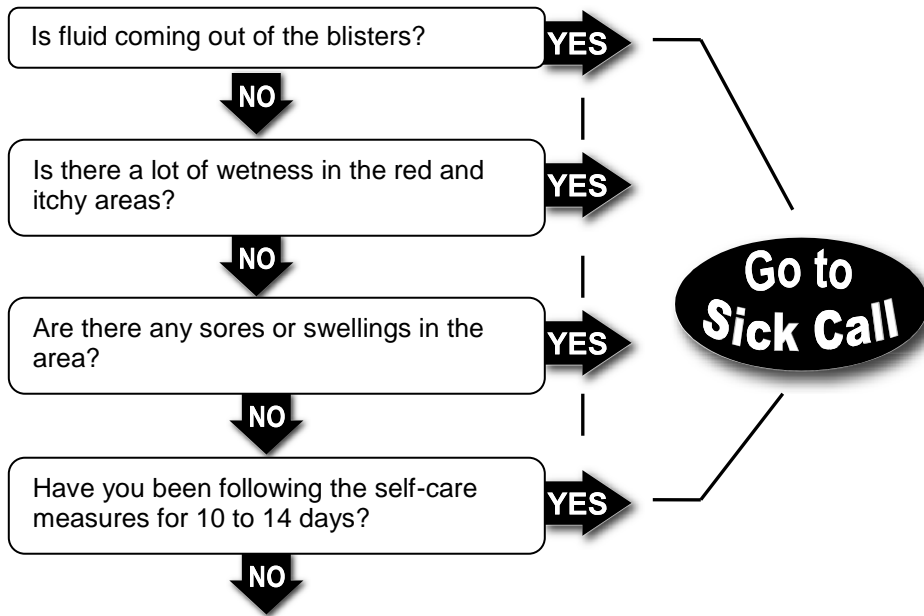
Is fluid coming out of the blisters?

YES

NO

Is there a lot of wetness in the red and itchy areas?

YES

NO

Are there any sores or swellings in the area?

YES

NO

Have you been following the self-care measures for 10 to 14 days?

YES

NO

Go to Sick Call